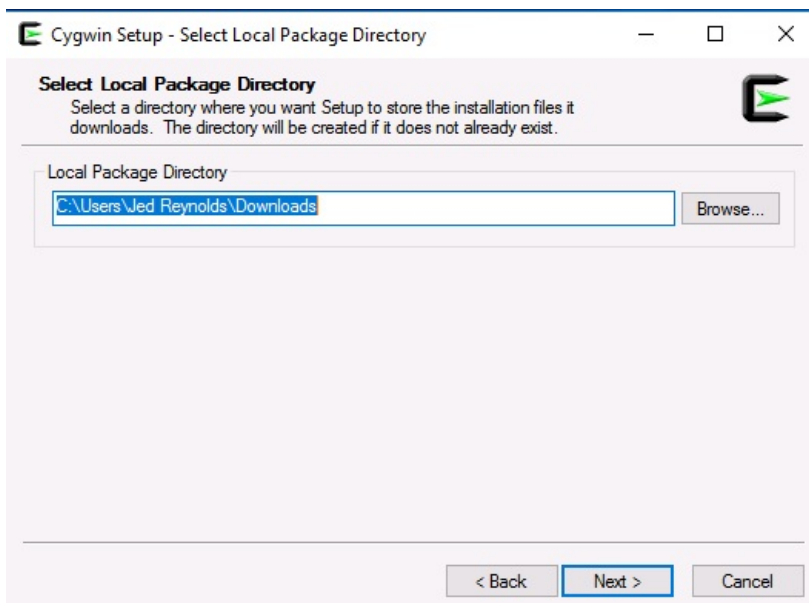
Cygwin Setup - Select Local Package Directory

Select Local Package Directory
Select a directory where you want Setup to store the installation files it downloads. The directory will be created if it does not already exist.

Local Package Directory

C:\Users\Jed Reynolds\Downloads

Browse...

< Back

Next >

Cancel